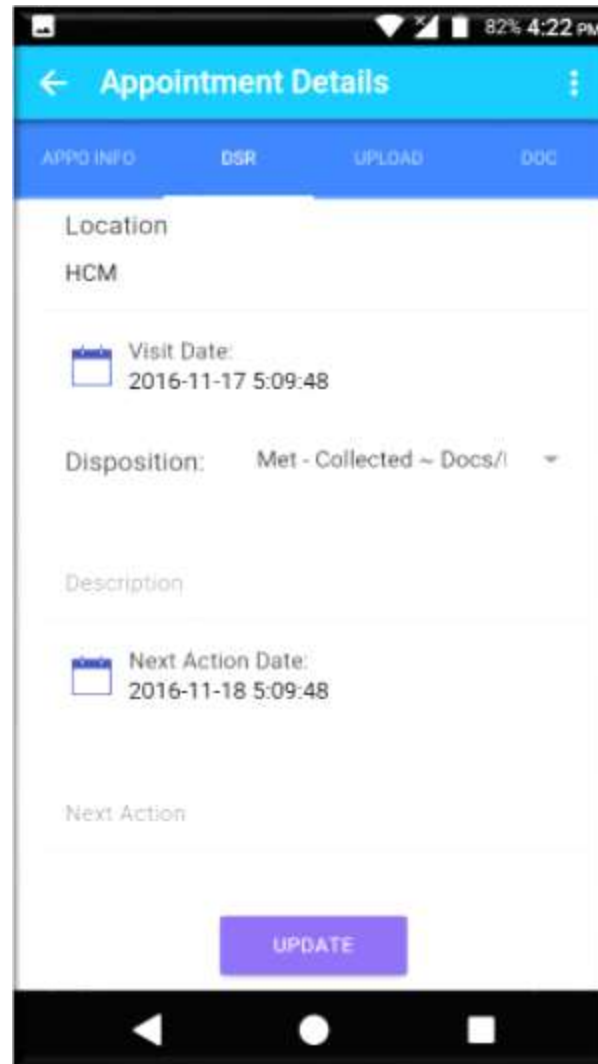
82% 4:22 PM

Appointment Details

APPO INFO DSR UPLOAD DOC

Location
HCM

Visit Date:
2016-11-17 5:09:48

Disposition: Met - Collected ~ Docs/I

Description

Next Action Date:
2016-11-18 5:09:48

Next Action

UPDATE